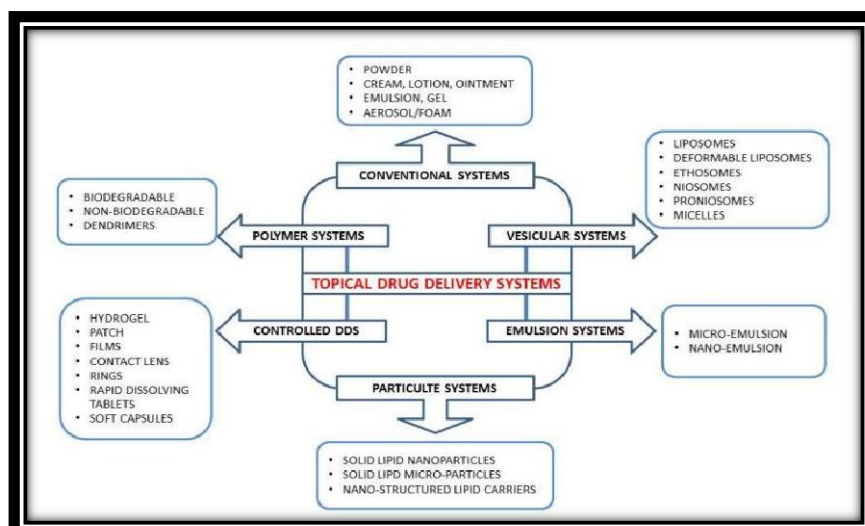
• POWDER
• CREAM, LOTION, OINTMENT
• EMULSION, GEL
• AEROSOL/FOAM

CONVENTIONAL SYSTEMS

• LIPOSOMES
• DEFORMABLE LIPOSOMES
• ETHOSOMES
• NIOSOMES
• PRONIOSOMES
• MICELLES

• BIODEGRADABLE
• NON-BIODEGRADABLE
• DENDRIMERS

POLYMER SYSTEMS

VESICULAR SYSTEMS

TOPICAL DRUG DELIVERY SYSTEMS

• HYDROGEL
• PATCH
• FILMS
• CONTACT LENS
• RINGS
• RAPID DISSOLVING TABLETS
• SOFT CAPSULES

CONTROLLED DDS

EMULSION SYSTEMS

• MICRO-EMULSION
• NANO-EMULSION

PARTICULTE SYSTEMS

• SOLID LIPID NANOPARTICLES
• SOLID LIPD MICRO-PARTICLES
• NANO-STRUCTURED LIPID CARRIERS